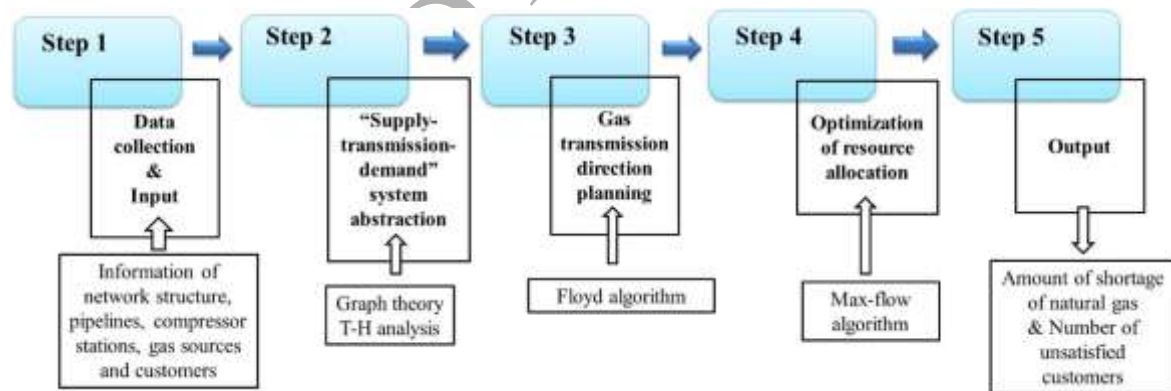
Step 1

Data collection & Input

Information of network structure, pipelines, compressor stations, gas sources and customers

Step 2

“Supply-transmission-demand” system abstraction

Graph theory T-H analysis

Step 3

Gas transmission direction planning

Floyd algorithm

Step 4

Optimization of resource allocation

Max-flow algorithm

Step 5

Output

Amount of shortage of natural gas & Number of unsatisfied customers